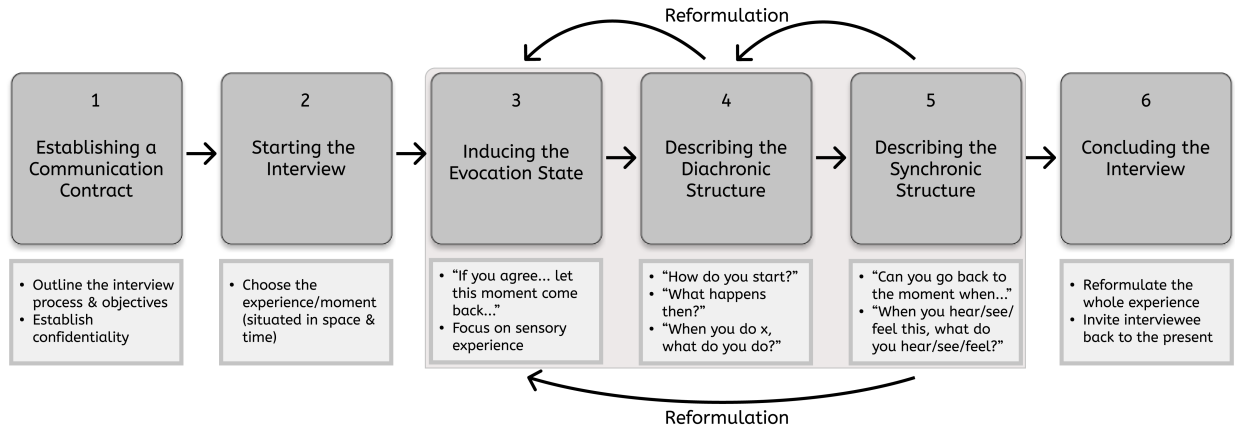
Reformulation

1
Establishing a Communication Contract

• Outline the interview process & objectives
• Establish confidentiality

2
Starting the Interview

• Choose the experience/moment (situated in space & time)

3
Inducing the Evocation State

• "If you agree... let this moment come back..."
• Focus on sensory experience

4
Describing the Diachronic Structure

• "How do you start?"
• "What happens then?"
• "When you do x, what do you do?"

5
Describing the Synchronic Structure

• "Can you go back to the moment when..."
• "When you hear/see/feel this, what do you hear/see/feel?"

6
Concluding the Interview

• Reformulate the whole experience
• Invite interviewee back to the present

Reformulation